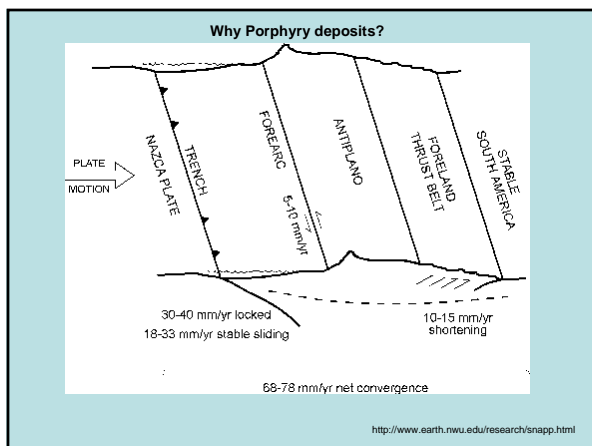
Why Porphyry deposits?

PLATE MOTION

NAZCA PLATE

TRENCH

FOREARC

5-10 mm/yr

ANTIPLANO

FORELAND THRUST BELT

STABLE SOUTH AMERICA

30-40 mm/yr locked
18-33 mm/yr stable sliding

10-15 mm/yr shortening

68-78 mm/yr net convergence

http://www.earth.nwu.edu/research/snapp.html